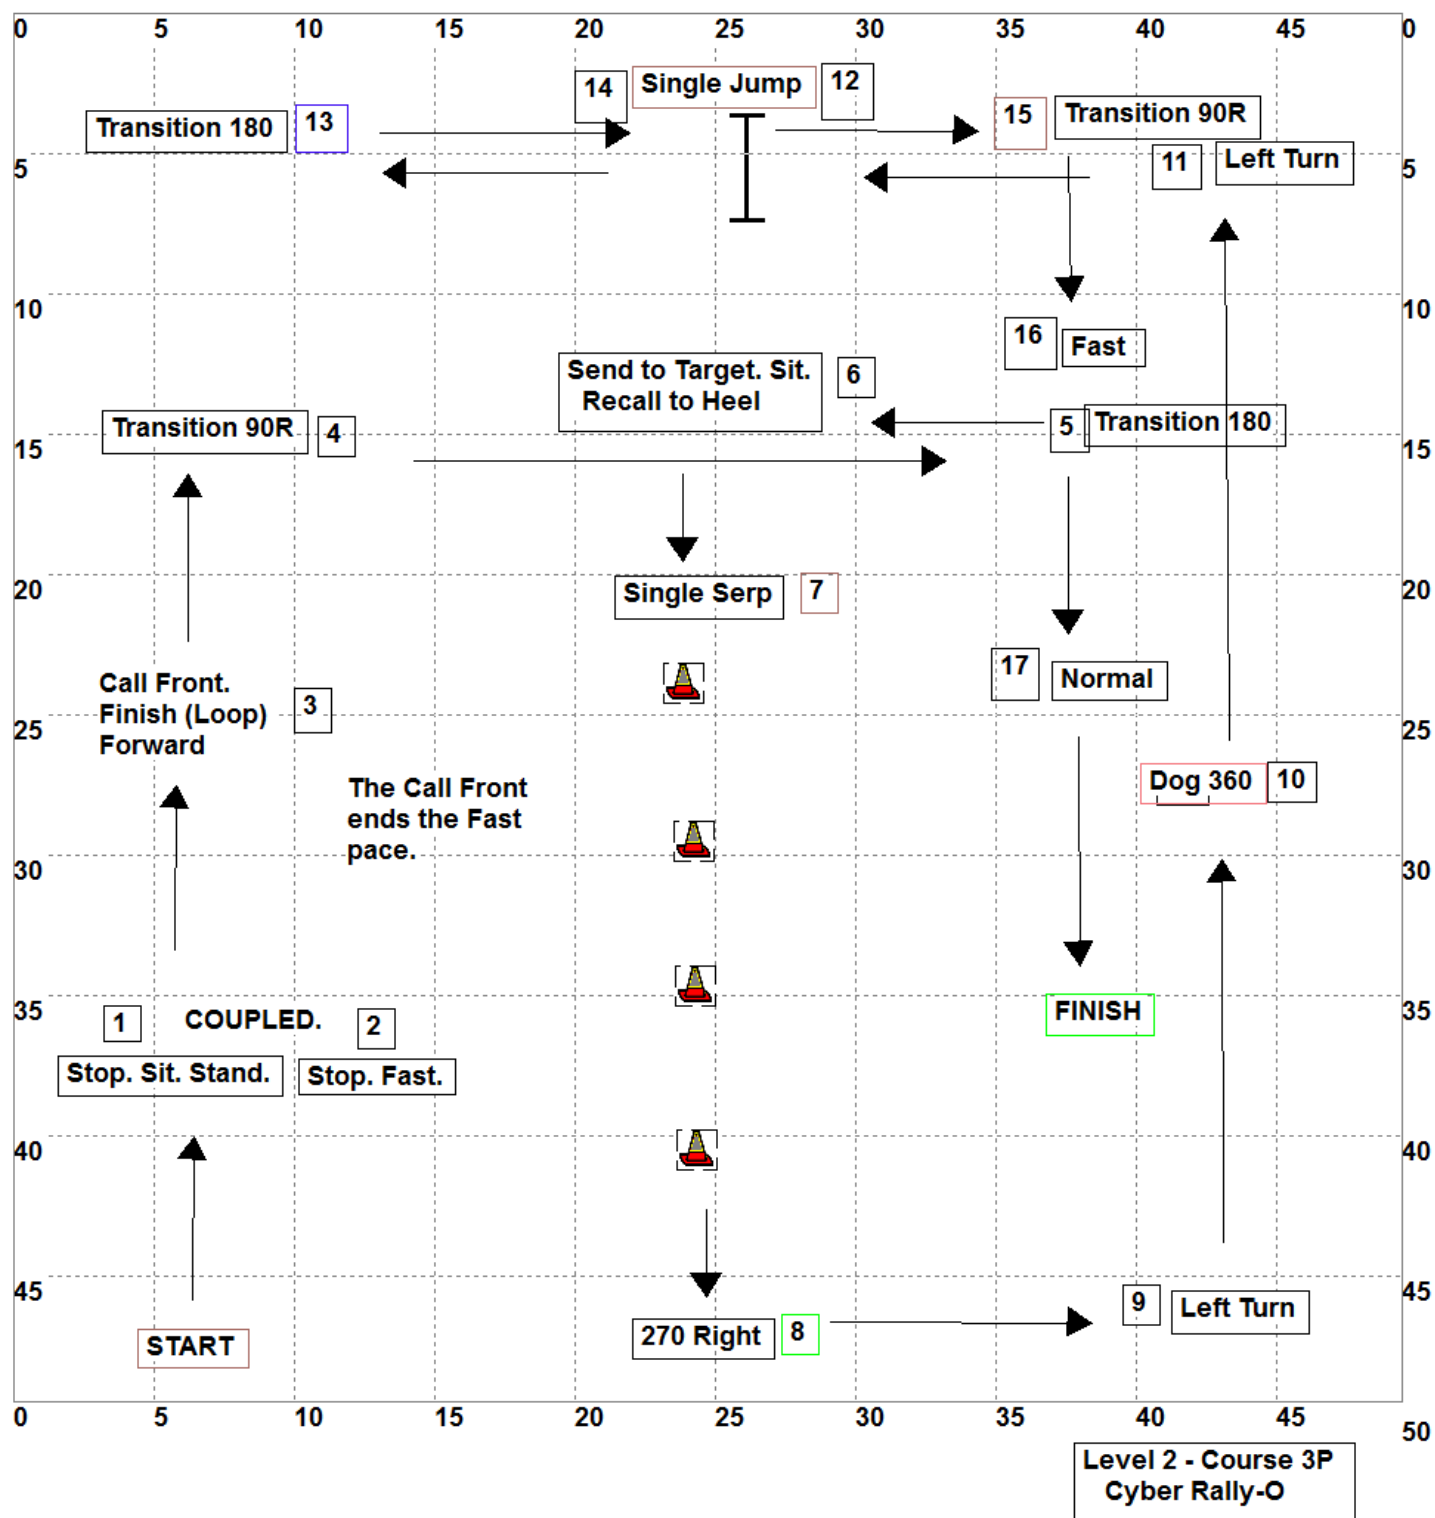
0 5 10 15 20 25 30 35 40 45 0

14 Single Jump 12

Transition 180 13

15 Transition 90R

5

11 Left Turn

5

10

10

16 Fast

Send to Target. Sit. Recall to Heel 6

Transition 90R 4

5 Transition 180

15

15

20

Single Serp 7

20

Call Front. Finish (Loop) Forward 3

17 Normal

25

25

The Call Front ends the Fast pace.

Dog 360 10

30

30

35

1 COUPLED. 2

FINISH

35

Stop. Sit. Stand.

Stop. Fast.

40

40

45

9 Left Turn

45

START

270 Right 8

0 5 10 15 20 25 30 35 40 45

50

Level 2 - Course 3P
Cyber Rally-O